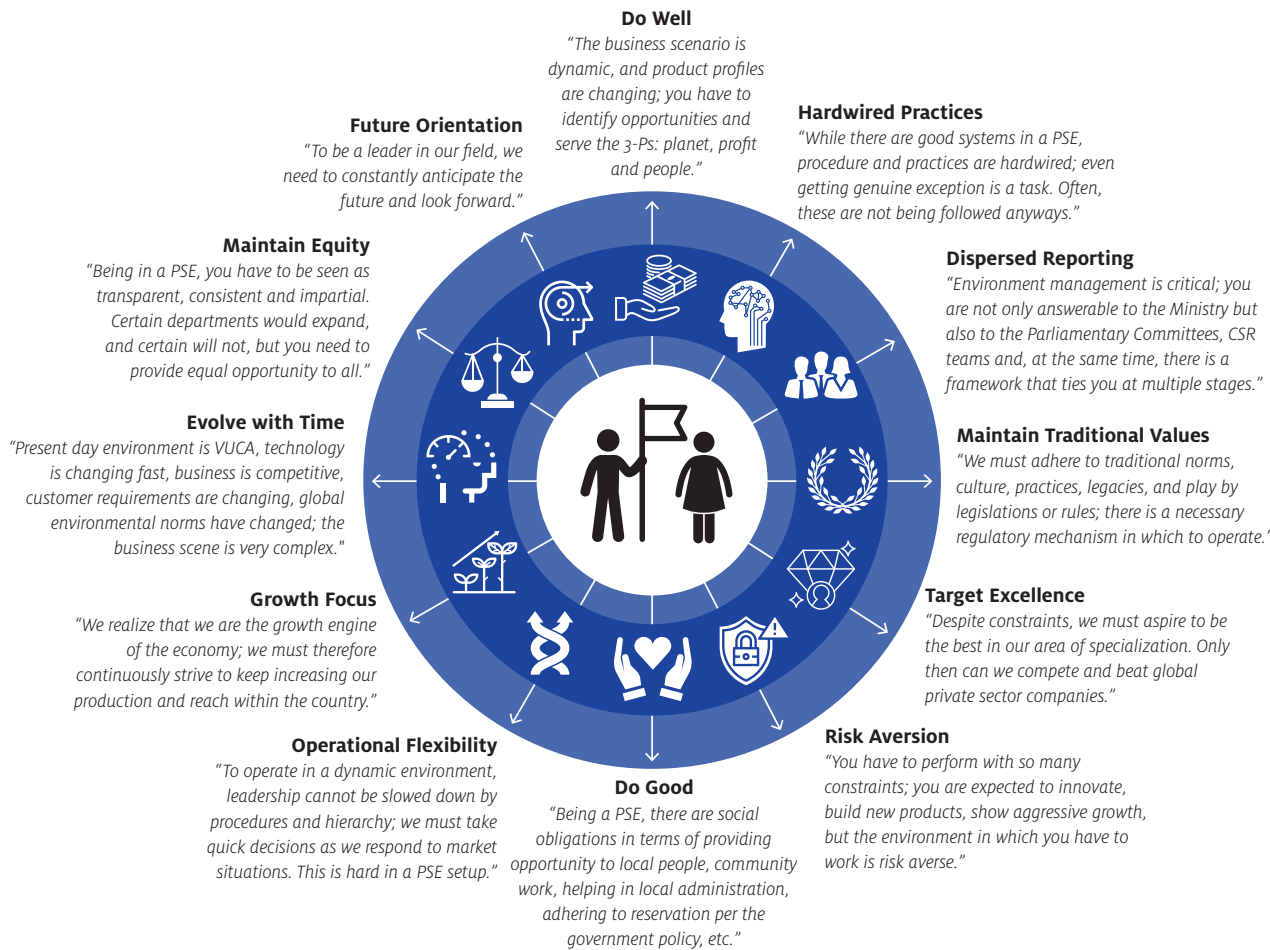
**Do Well**
"The business scenario is dynamic, and product profiles are changing; you have to identify opportunities and serve the 3-Ps: planet, profit and people."

**Hardwired Practices**
"While there are good systems in a PSE, procedure and practices are hardwired; even getting genuine exception is a task. Often, these are not being followed anyways."

**Dispersed Reporting**
"Environment management is critical; you are not only answerable to the Ministry but also to the Parliamentary Committees, CSR teams and, at the same time, there is a framework that ties you at multiple stages."

**Maintain Traditional Values**
"We must adhere to traditional norms, culture, practices, legacies, and play by legislations or rules; there is a necessary regulatory mechanism in which to operate."

**Target Excellence**
"Despite constraints, we must aspire to be the best in our area of specialization. Only then can we compete and beat global private sector companies."

**Risk Aversion**
"You have to perform with so many constraints; you are expected to innovate, build new products, show aggressive growth, but the environment in which you have to work is risk averse."

**Do Good**
"Being a PSE, there are social obligations in terms of providing opportunity to local people, community work, helping in local administration, adhering to reservation per the government policy, etc."

**Operational Flexibility**
"To operate in a dynamic environment, leadership cannot be slowed down by procedures and hierarchy; we must take quick decisions as we respond to market situations. This is hard in a PSE setup."

**Growth Focus**
"We realize that we are the growth engine of the economy; we must therefore continuously strive to keep increasing our production and reach within the country."

**Evolve with Time**
"Present day environment is VUCA, technology is changing fast, business is competitive, customer requirements are changing, global environmental norms have changed; the business scene is very complex."

**Maintain Equity**
"Being in a PSE, you have to be seen as transparent, consistent and impartial. Certain departments would expand, and certain will not, but you need to provide equal opportunity to all."

**Future Orientation**
"To be a leader in our field, we need to constantly anticipate the future and look forward."